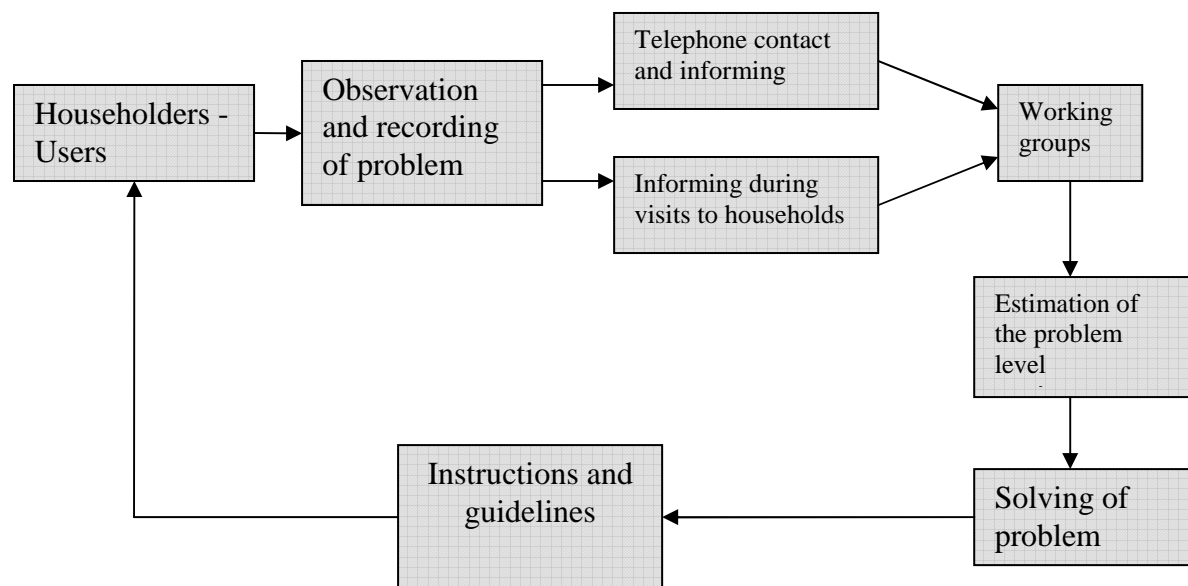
Householders - Users

Observation and recording of problem

Telephone contact and informing

Informing during visits to households

Working groups

Estimation of the problem level

Solving of problem

Instructions and guidelines